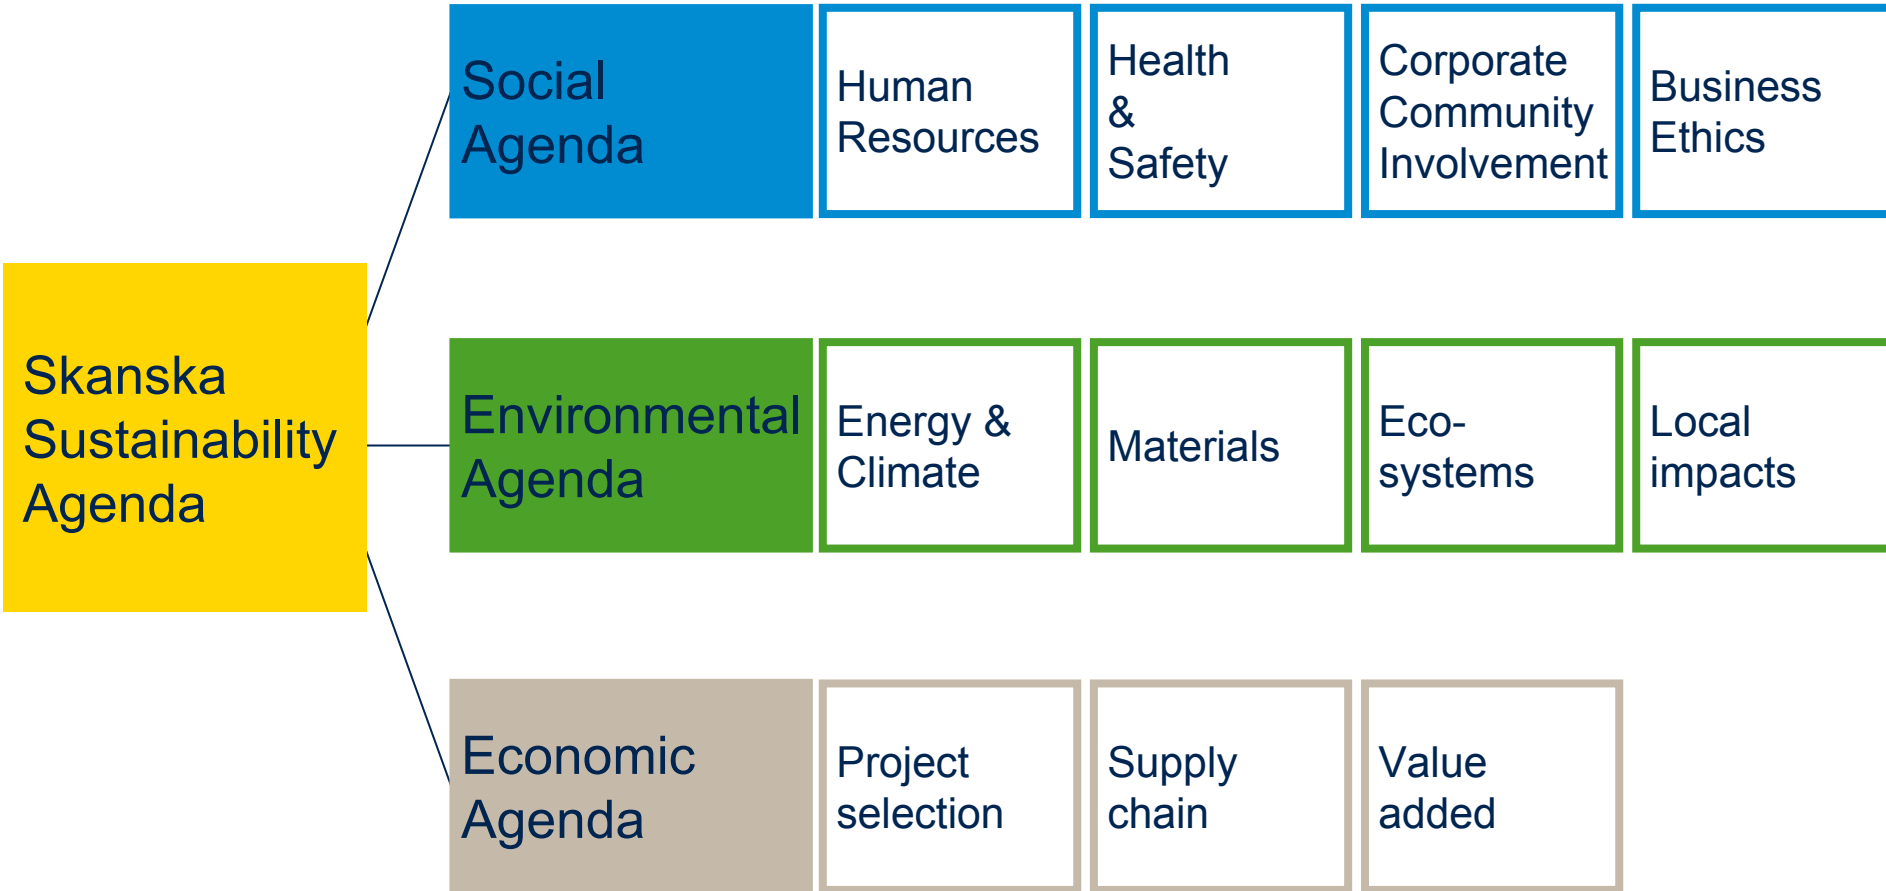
Skanska Sustainability Agenda

Social Agenda

Human Resources

Health & Safety

Corporate Community Involvement

Business Ethics

Environmental Agenda

Energy & Climate

Materials

Eco-systems

Local impacts

Economic Agenda

Project selection

Supply chain

Value added